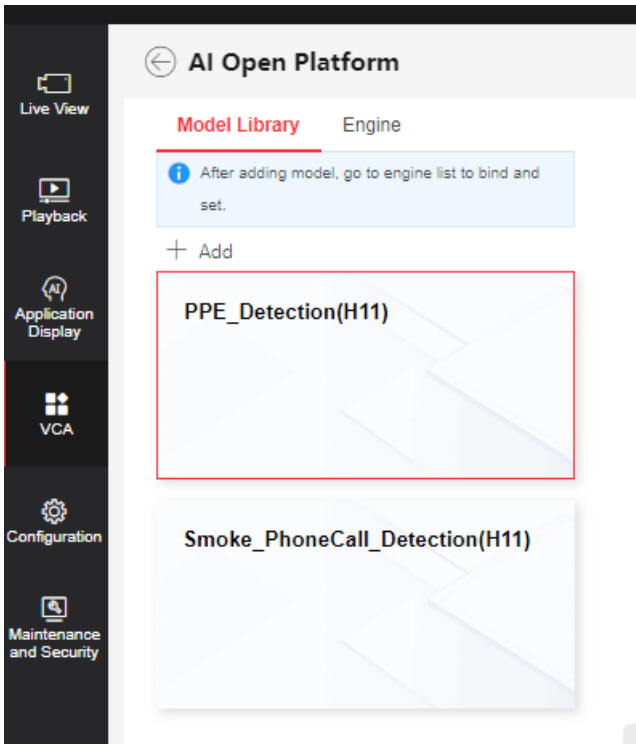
Live View

Playback

Application Display

VCA

Configuration

Maintenance and Security

AI Open Platform

Model Library
Engine

After adding model, go to engine list to bind and set.

+ Add

PPE_Detection(H11)

Smoke_PhoneCall_Detection(H11)